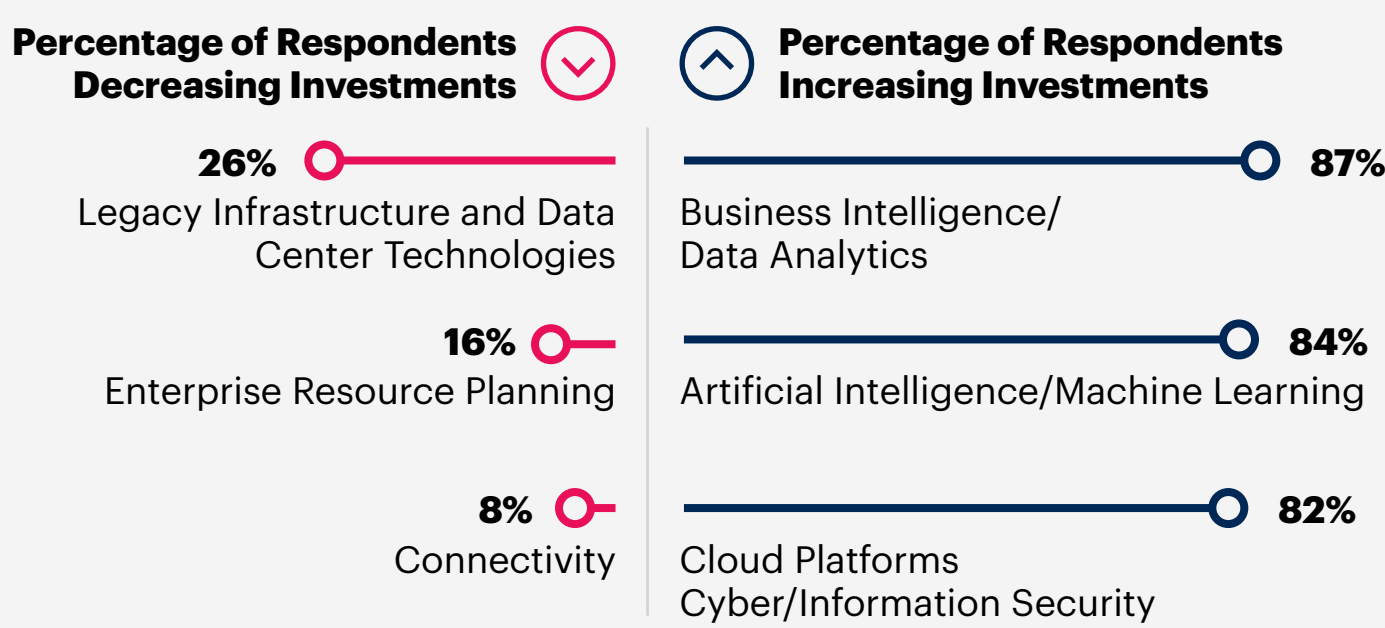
Percentage of Respondents Decreasing Investments

26%
Legacy Infrastructure and Data Center Technologies

16%
Enterprise Resource Planning

8%
Connectivity

Percentage of Respondents Increasing Investments

87%
Business Intelligence/ Data Analytics

84%
Artificial Intelligence/Machine Learning

82%
Cloud Platforms
Cyber/Information Security